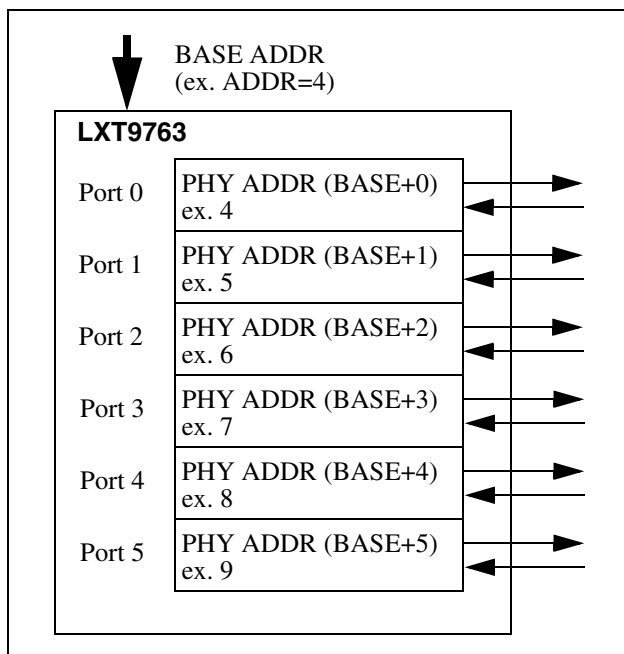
BASE ADDR
(ex. ADDR=4)

LXT9763

Port 0
PHY ADDR (BASE+0)
ex. 4

Port 1
PHY ADDR (BASE+1)
ex. 5

Port 2
PHY ADDR (BASE+2)
ex. 6

Port 3
PHY ADDR (BASE+3)
ex. 7

Port 4
PHY ADDR (BASE+4)
ex. 8

Port 5
PHY ADDR (BASE+5)
ex. 9